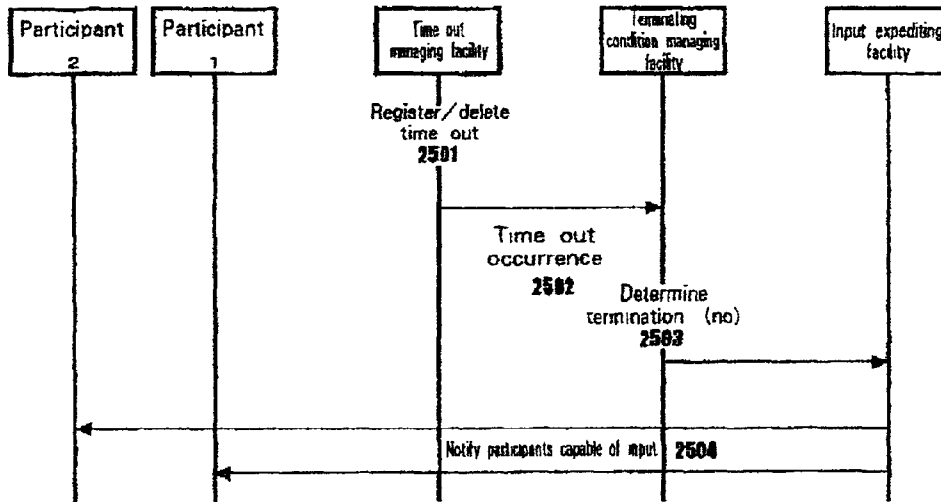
Participant 2

Participant 1

Time out managing facility

Terminating condition managing facility

Input expediting facility

Register/delete time out
2501

Time out occurrence
2502

Determine termination (no)
2503

Notify participants capable of input 2504